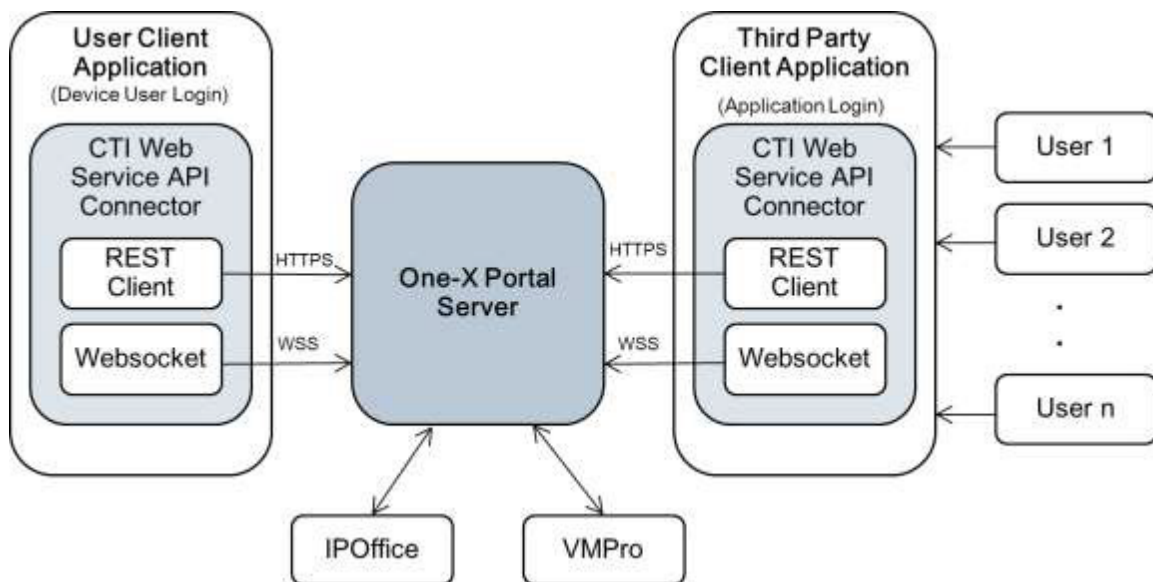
User Client Application
(Device User Login)

CTI Web Service API Connector

REST Client

Websocket

HTTPS

WSS

One-X Portal Server

HTTPS

WSS

Third Party Client Application
(Application Login)

CTI Web Service API Connector

REST Client

Websocket

User 1

User 2

.
.

User n

IPOffice

VMPro